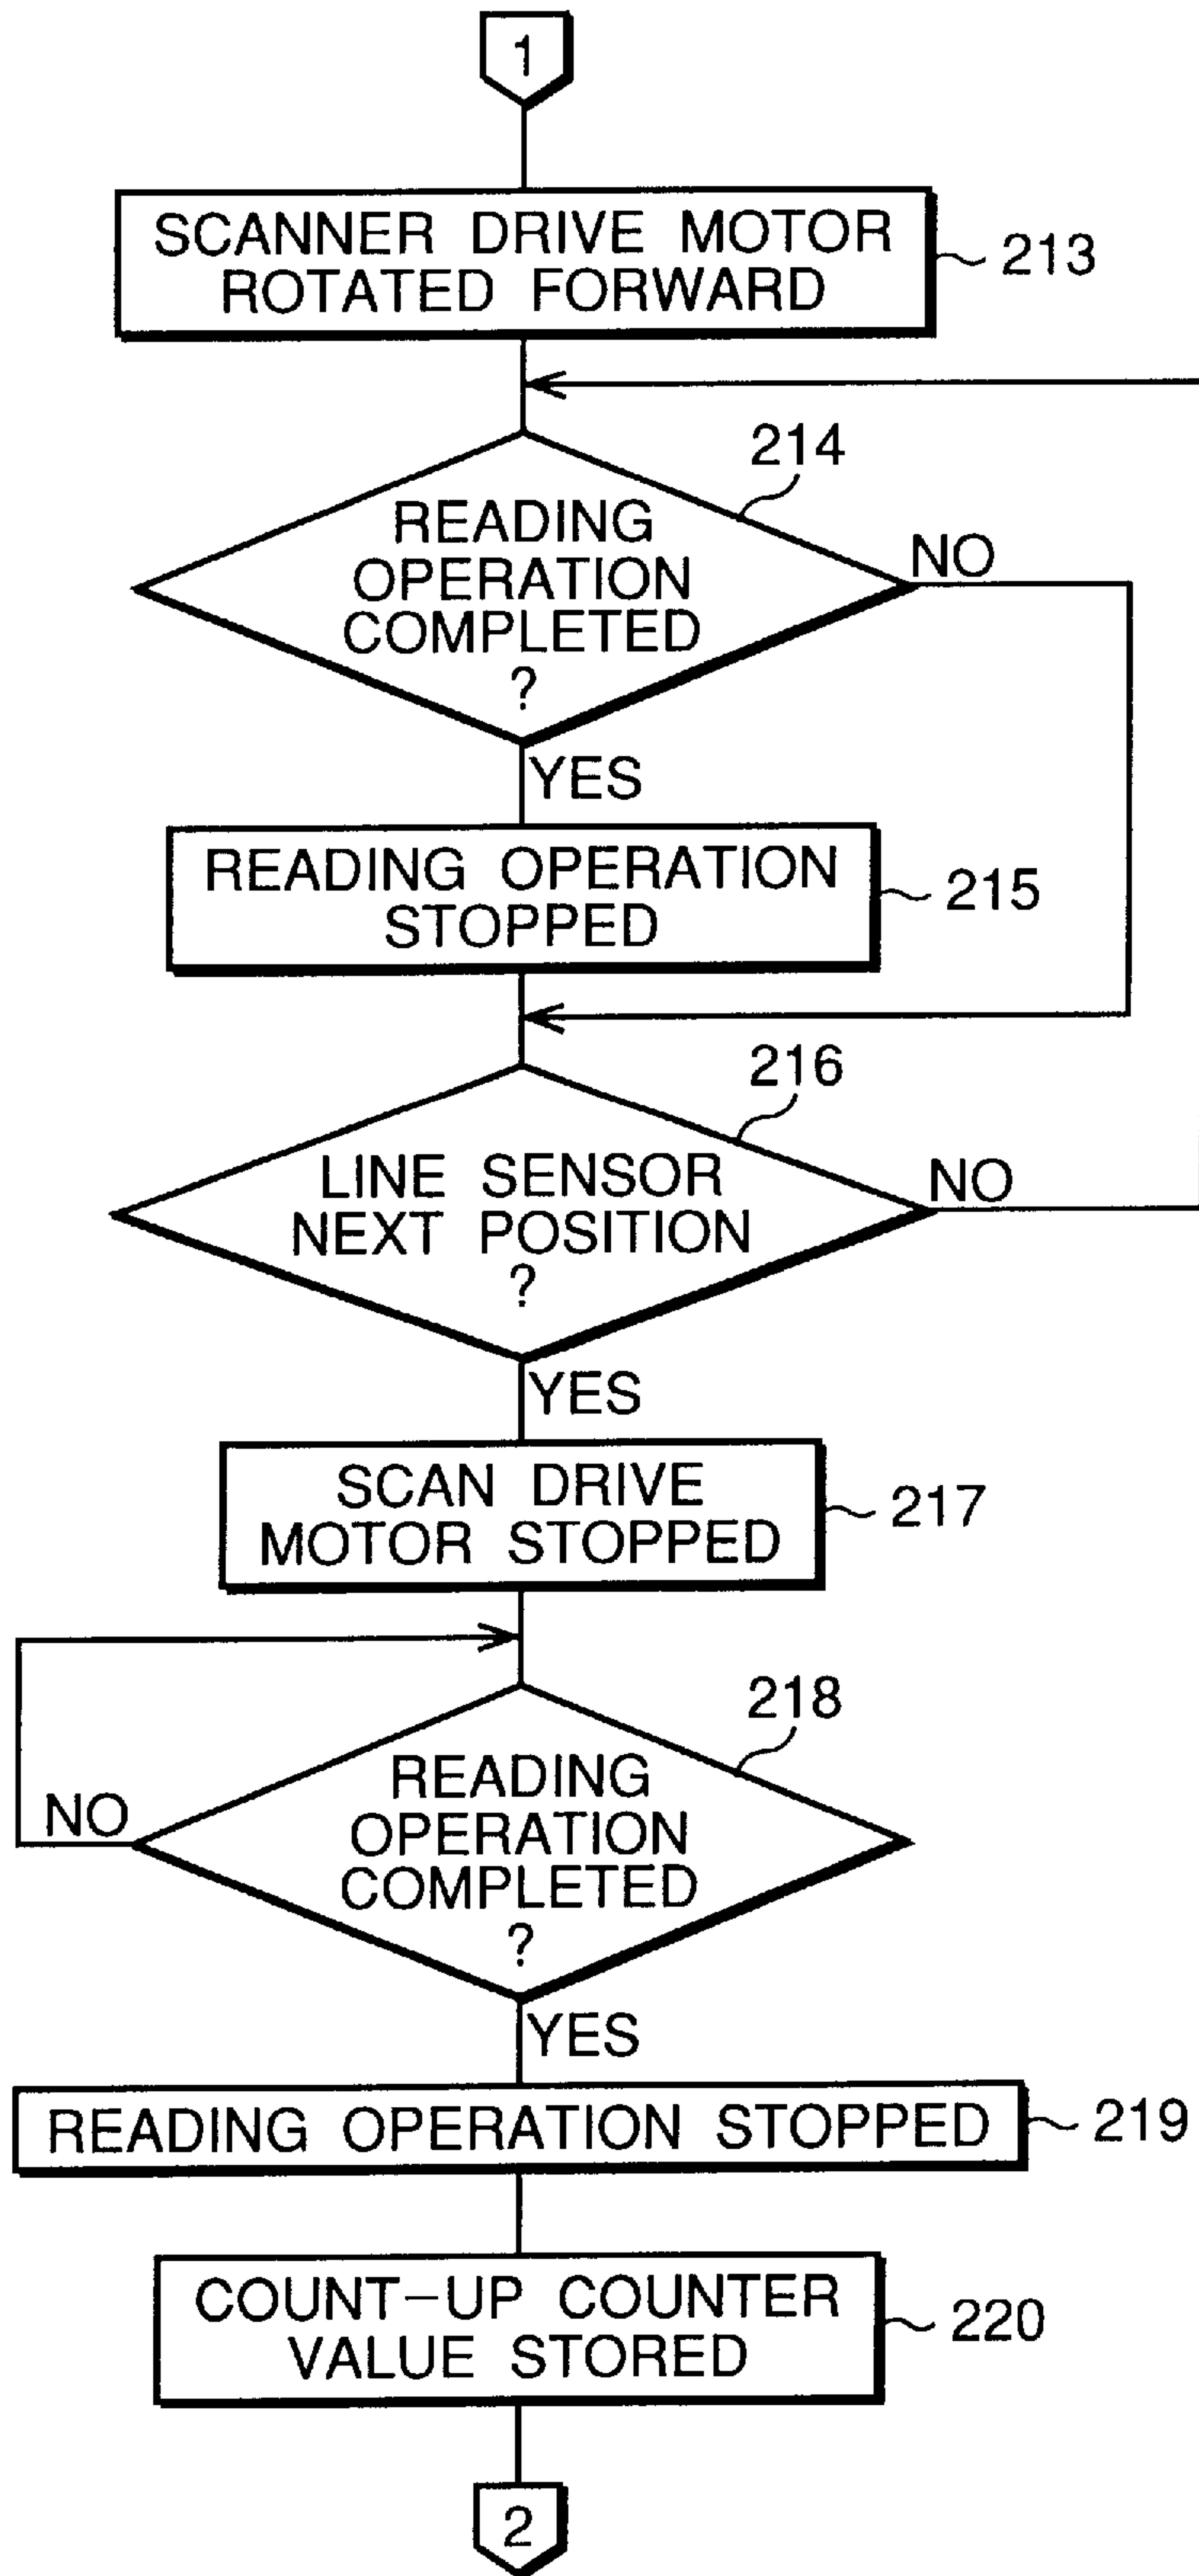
1

SCANNER DRIVE MOTOR ROTATED FORWARD

213

214

READING OPERATION COMPLETED ?

NO

YES

READING OPERATION STOPPED

215

216

LINE SENSOR NEXT POSITION ?

NO

YES

SCAN DRIVE MOTOR STOPPED

217

218

NO

READING OPERATION COMPLETED ?

YES

READING OPERATION STOPPED

219

COUNT–UP COUNTER VALUE STORED

220

2